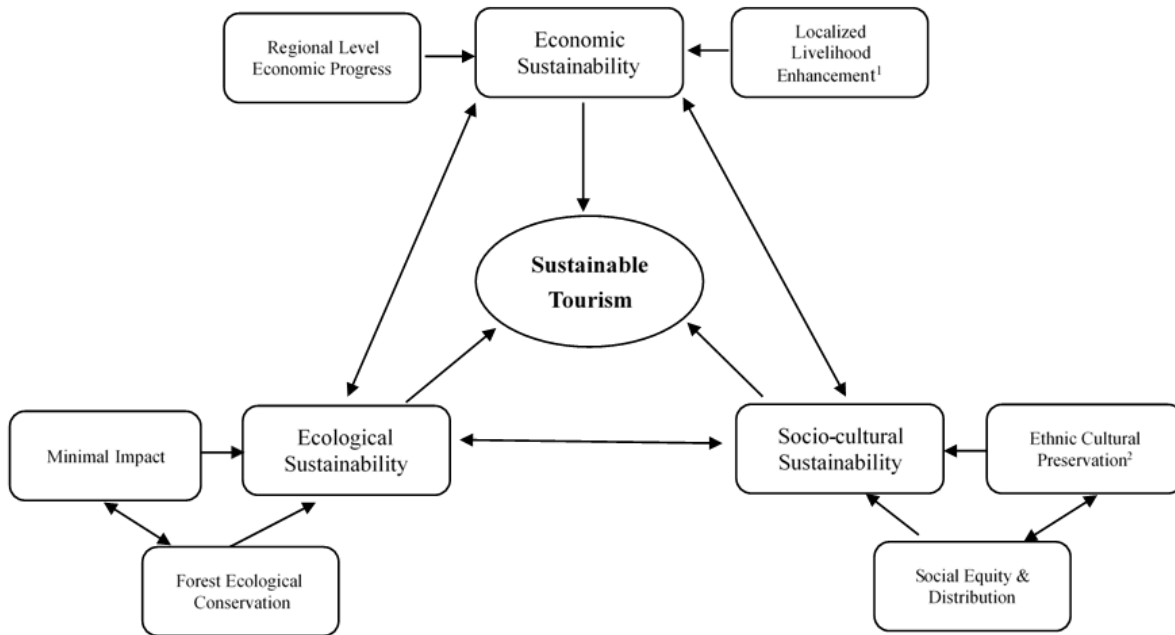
Regional Level Economic Progress

Economic Sustainability

Localized Livelihood Enhancement$^1$

Sustainable Tourism

Minimal Impact

Ecological Sustainability

Socio-cultural Sustainability

Ethnic Cultural Preservation$^2$

Forest Ecological Conservation

Social Equity & Distribution